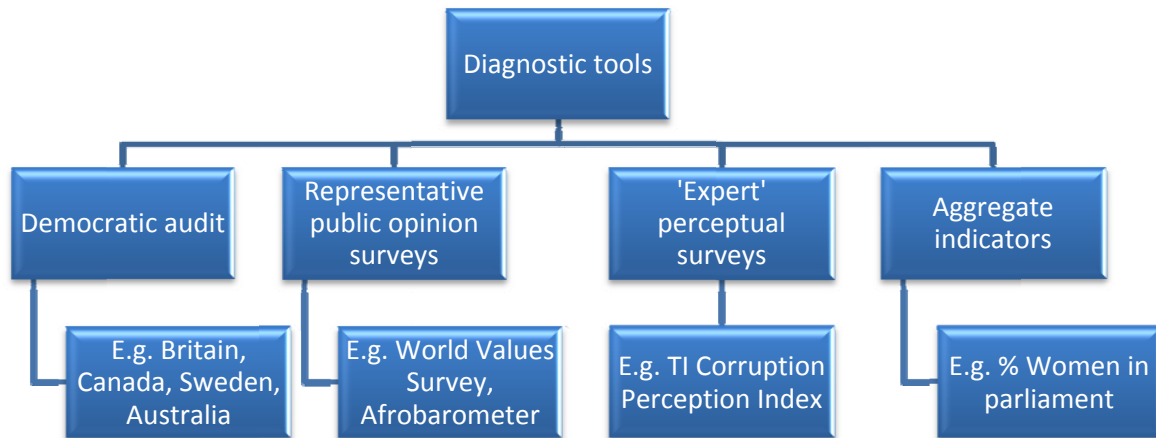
Diagnostic tools

Democratic audit

E.g. Britain, Canada, Sweden, Australia

Representative public opinion surveys

E.g. World Values Survey, Afrobarometer

'Expert' perceptual surveys

E.g. TI Corruption Perception Index

Aggregate indicators

E.g. % Women in parliament